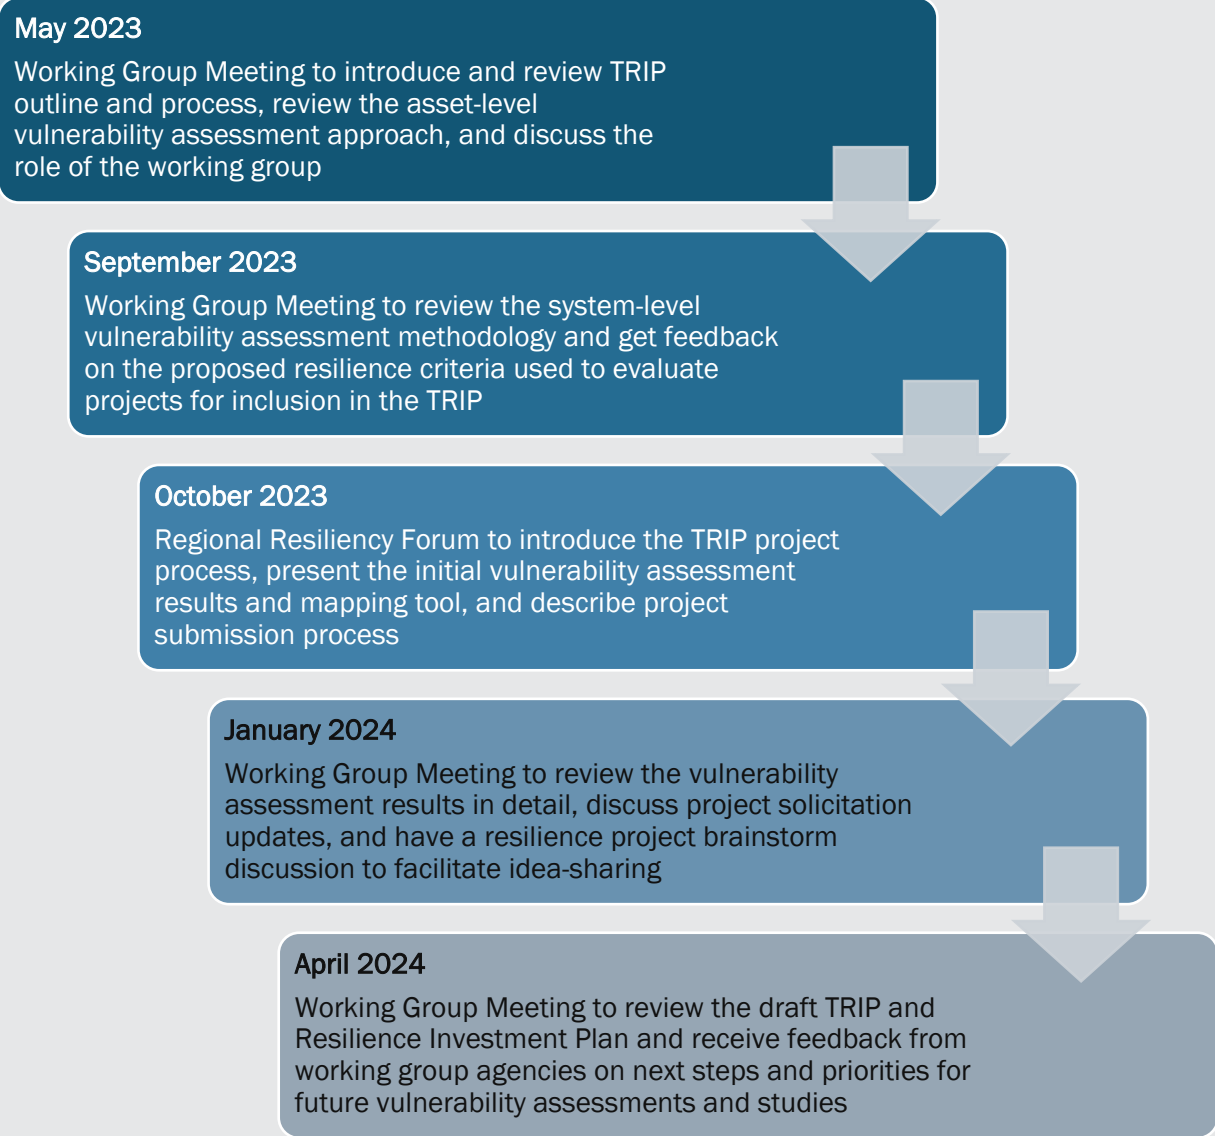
May 2023

Working Group Meeting to introduce and review TRIP outline and process, review the asset-level vulnerability assessment approach, and discuss the role of the working group

September 2023

Working Group Meeting to review the system-level vulnerability assessment methodology and get feedback on the proposed resilience criteria used to evaluate projects for inclusion in the TRIP

October 2023

Regional Resiliency Forum to introduce the TRIP project process, present the initial vulnerability assessment results and mapping tool, and describe project submission process

January 2024

Working Group Meeting to review the vulnerability assessment results in detail, discuss project solicitation updates, and have a resilience project brainstorm discussion to facilitate idea-sharing

April 2024

Working Group Meeting to review the draft TRIP and Resilience Investment Plan and receive feedback from working group agencies on next steps and priorities for future vulnerability assessments and studies